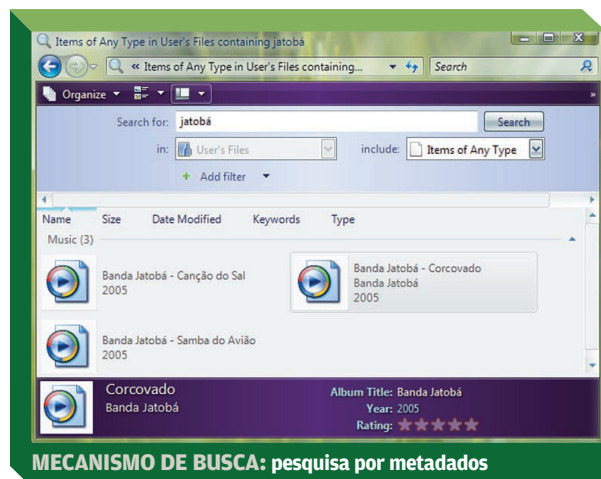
Items of Any Type in User's Files containing jatobá

« Items of Any Type in User's Files containing...

Search

Organize

Search for: jatobá

Search

in: User's Files

include: Items of Any Type

+ Add filter

Name Size Date Modified Keywords Type

Music (3)

Banda Jatobá - Canção do Sal
2005

Banda Jatobá - Corcovado
Banda Jatobá
2005

Banda Jatobá - Samba do Avião
2005

Corcovado
Banda Jatobá

Album Title: Banda Jatobá
Year: 2005
Rating:

MECANISMO DE BUSCA: pesquisa por metadados